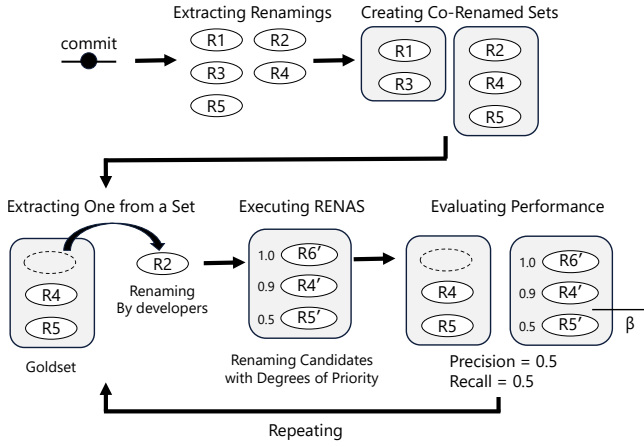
Extracting Renamings

Creating Co-Renamed Sets

commit

R1 R2
R3 R4
R5

R1
R3

R2
R4
R5

Extracting One from a Set

Executing RENAS

Evaluating Performance

R4
R5

Goldset

R2
Renaming By developers

1.0 R6′
0.9 R4′
0.5 R5′

Renaming Candidates with Degrees of Priority

R4
R5

1.0 R6′
0.9 R4′
0.5 R5′

β

Precision = 0.5
Recall = 0.5

Repeating